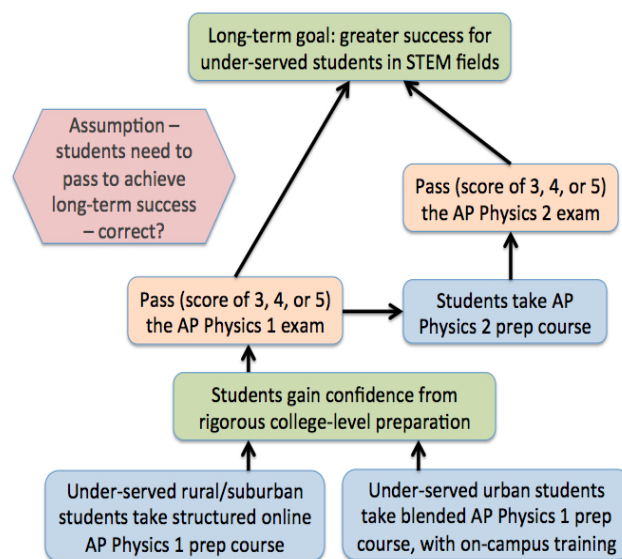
Long-term goal: greater success for under-served students in STEM fields

Assumption – students need to pass to achieve long-term success – correct?

Pass (score of 3, 4, or 5) the AP Physics 2 exam

Pass (score of 3, 4, or 5) the AP Physics 1 exam

Students take AP Physics 2 prep course

Students gain confidence from rigorous college-level preparation

Under-served rural/suburban students take structured online AP Physics 1 prep course

Under-served urban students take blended AP Physics 1 prep course, with on-campus training